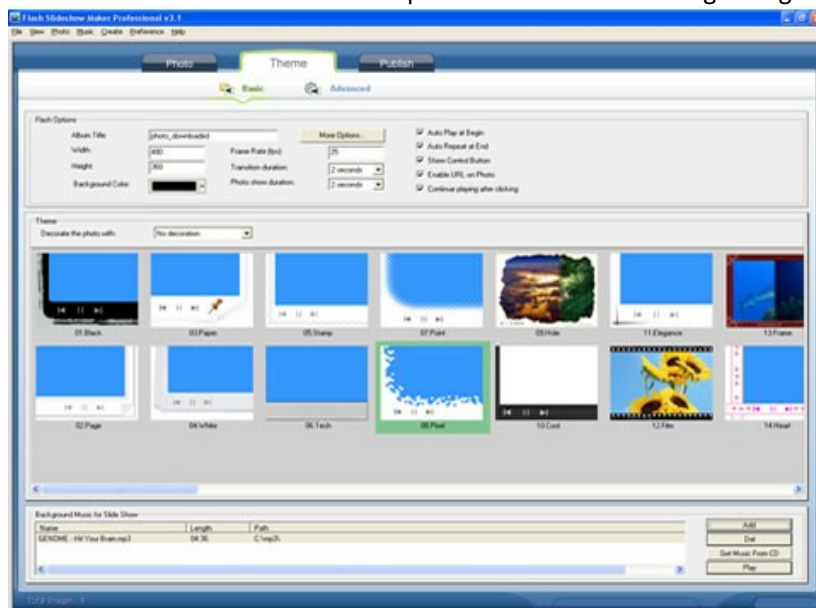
Flash Slideshow Maker Professional v3.1
File View Photo Music Create Preference Help

Photo Theme Publish

Basic Advanced

Flash Options
Album Title photo_downloaded
Width 400
Height 300
Background Color
More Options...
Frame Rate (fps) 25
Transition duration 2 seconds
Photo show duration 2 seconds
Auto Play at Begin
Auto Repeat at End
Show Control Button
Enable URL on Photo
Continue playing after clicking

Theme
Decorate the photo with: No decoration

01.Black
03.Paper
05.Stamp
07.Point
09.Hole
11.Elegance
13.Frame
02.Page
04.White
06.Tech
08.Pixel
10.Cool
12.Film
14.Heart

Background Music for Slide Show
| Name | Length | Path |
|---|---|---|
| GENOME - Hit Your Brain.mp3 | 04:36 | C:\mp3\ |

Add
Del
Get Music From CD
Play

Total Images : 0